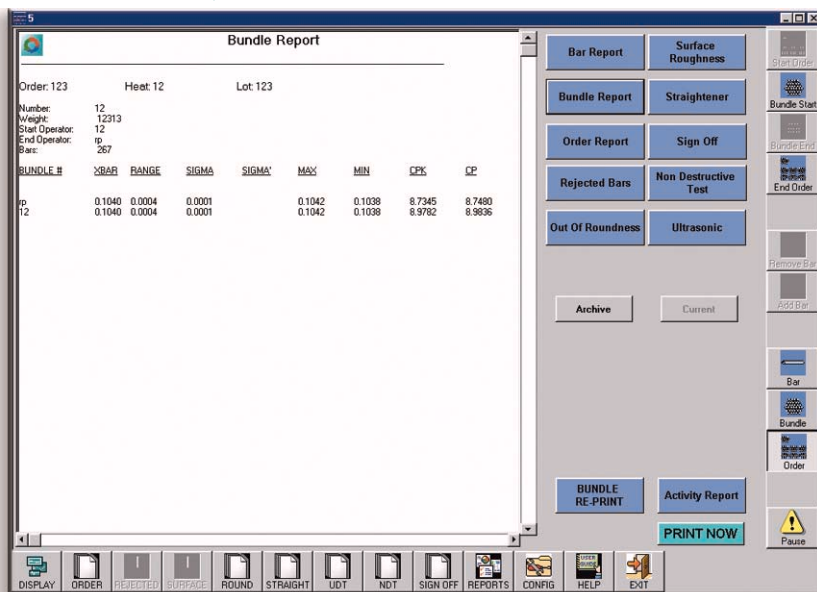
5

Bundle Report

Order: 123 Heat: 12 Lot: 123

Number: 12
Weight: 12313
Start Operator: 12
End Operator: rp
Bars: 267

| BUNDLE # | XBAR | RANGE | SIGMA | SIGMA' | MAX | MIN | CPK | CP |
|---|---|---|---|---|---|---|---|---|
| rp | 0.1040 | 0.0004 | 0.0001 | | 0.1042 | 0.1038 | 8.7345 | 8.7480 |
| 12 | 0.1040 | 0.0004 | 0.0001 | | 0.1042 | 0.1038 | 8.9782 | 8.9836 |

Bar Report
Surface Roughness
Bundle Report
Straightener
Order Report
Sign Off
Rejected Bars
Non Destructive Test
Out Of Roundness
Ultrasonic
Archive
Current
BUNDLE RE-PRINT
Activity Report
PRINT NOW

Start Order
Bundle Start
Bundle End
End Order
Remove Bar
Add Bar
Bar
Bundle
Order
Pause

DISPLAY ORDER REJECTED SURFACE ROUND STRAIGHT UDT NDT SIGN OFF REPORTS CONFIG HELP EXIT